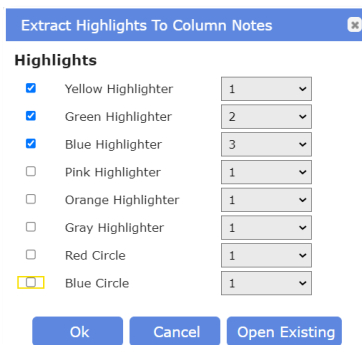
Extract Highlights To Column Notes

Highlights

| | | |
|---|---|---|
| ☑ | Yellow Highlighter | 1 |
| ☑ | Green Highlighter | 2 |
| ☑ | Blue Highlighter | 3 |
| ☐ | Pink Highlighter | 1 |
| ☐ | Orange Highlighter | 1 |
| ☐ | Gray Highlighter | 1 |
| ☐ | Red Circle | 1 |
| ☐ | Blue Circle | 1 |

Ok Cancel Open Existing